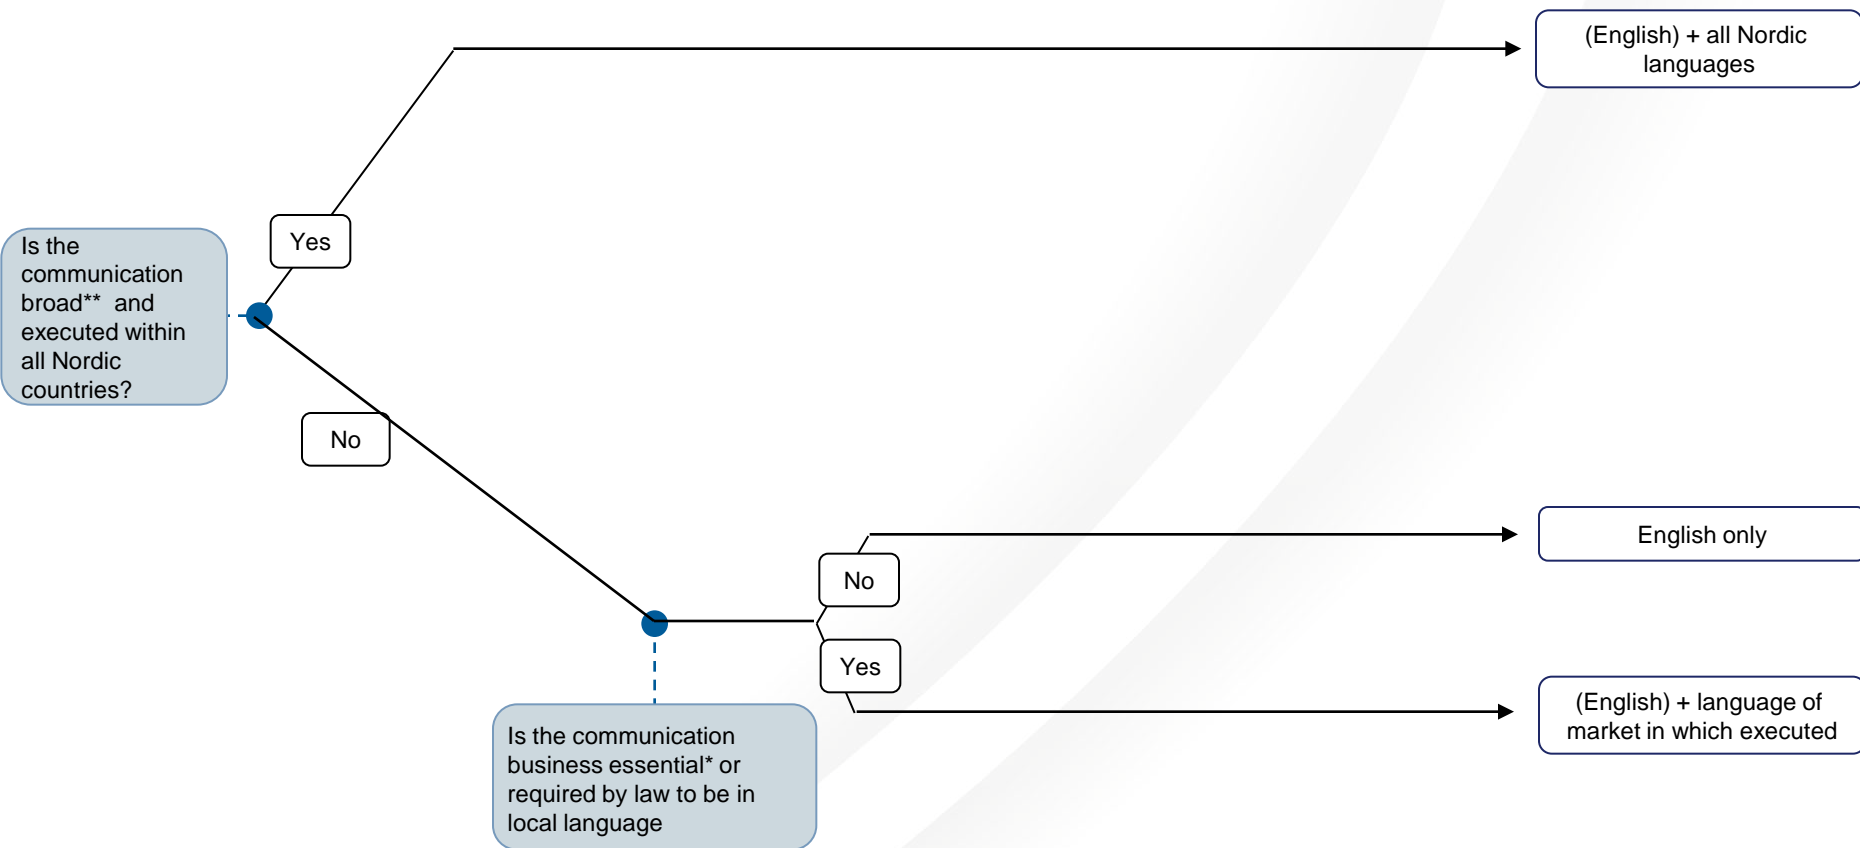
Is the communication broad** and executed within all Nordic countries?

Yes

(English) + all Nordic languages

No

Is the communication business essential* or required by law to be in local language

No

English only

Yes

(English) + language of market in which executed